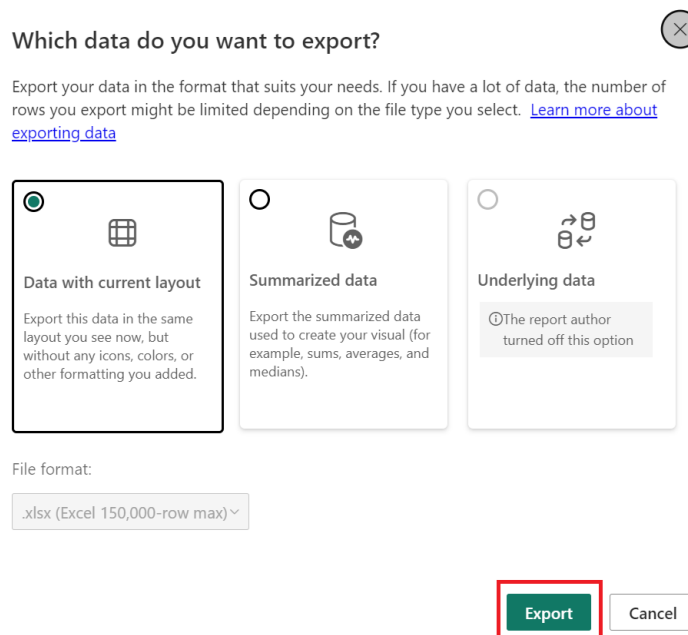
Which data do you want to export?

Export your data in the format that suits your needs. If you have a lot of data, the number of rows you export might be limited depending on the file type you select. Learn more about exporting data

Data with current layout

Export this data in the same layout you see now, but without any icons, colors, or other formatting you added.

Summarized data

Export the summarized data used to create your visual (for example, sums, averages, and medians).

Underlying data

ⓘThe report author turned off this option

File format:

.xlsx (Excel 150,000-row max)

Export

Cancel